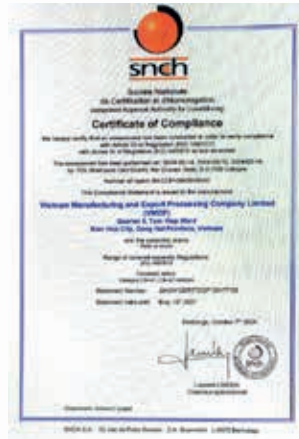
snch

Société Nationale de Certification et d'Homologation
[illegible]

Certificate of Compliance

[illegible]

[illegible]

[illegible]

Vietnam Manufacturing and Export Processing Company Limited (VMEP)

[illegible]

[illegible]

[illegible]

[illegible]

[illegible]

Statement Number: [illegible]

Statement date/valid: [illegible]

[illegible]

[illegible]

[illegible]

SNCH S.A. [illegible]